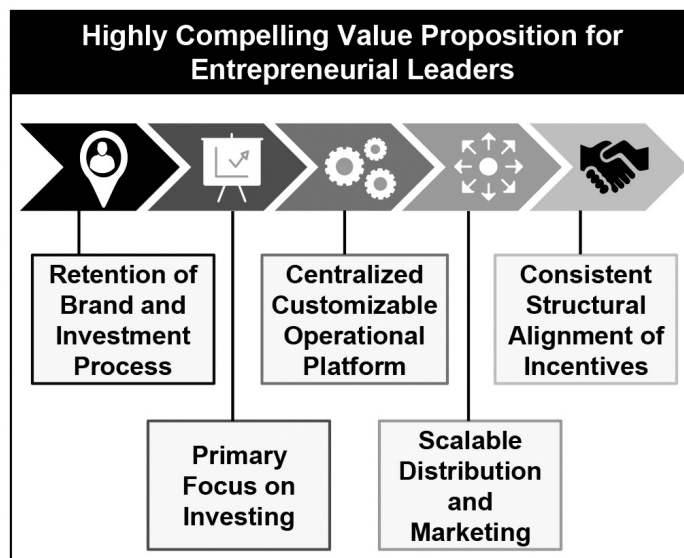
Highly Compelling Value Proposition for Entrepreneurial Leaders

Retention of Brand and Investment Process

Primary Focus on Investing

Centralized Customizable Operational Platform

Scalable Distribution and Marketing

Consistent Structural Alignment of Incentives